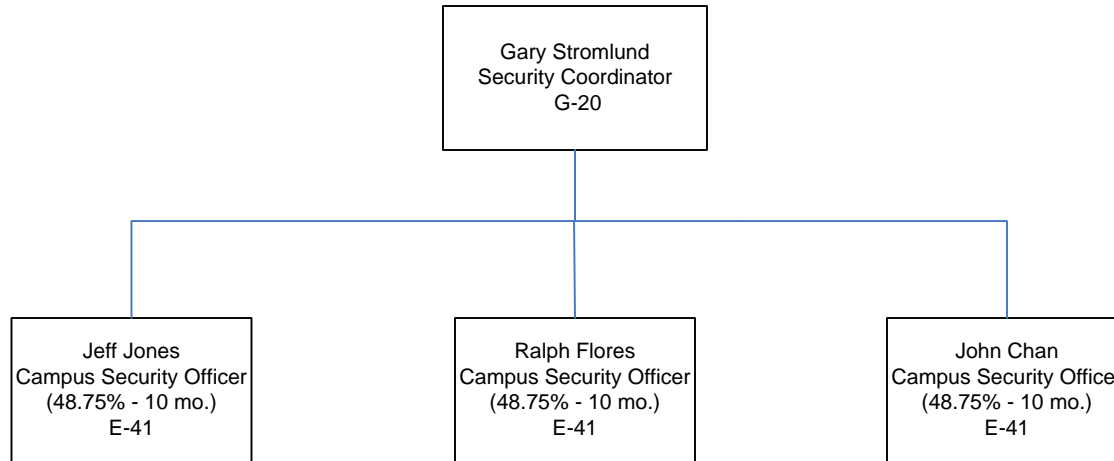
Gary Stromlund
Security Coordinator
G-20

Jeff Jones
Campus Security Officer
(48.75% - 10 mo.)
E-41

Ralph Flores
Campus Security Officer
(48.75% - 10 mo.)
E-41

John Chan
Campus Security Office
(48.75% - 10 mo.)
E-41